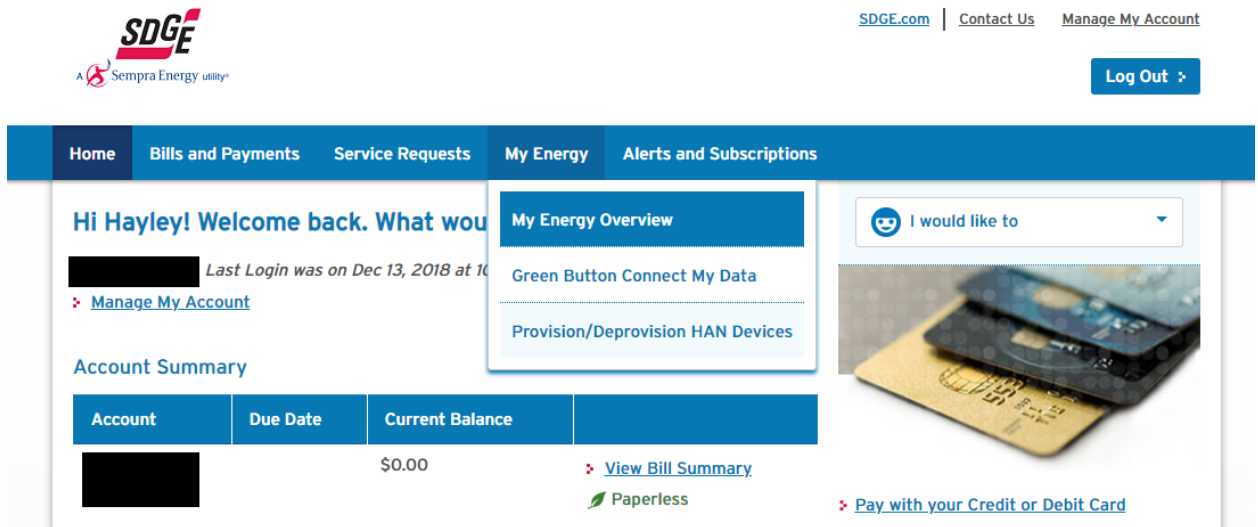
SDGE
A Sempra Energy utility

SDGE.com | Contact Us | Manage My Account

Log Out

Home | Bills and Payments | Service Requests | My Energy | Alerts and Subscriptions

My Energy Overview
Green Button Connect My Data
Provision/Deprovision HAN Devices

Hi Hayley! Welcome back. What wou

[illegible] Last Login was on Dec 13, 2018 at 1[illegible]

Manage My Account

Account Summary

| Account | Due Date | Current Balance | |
|---|---|---|---|
| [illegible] | | $0.00 | View Bill Summary Paperless |

I would like to

Pay with your Credit or Debit Card